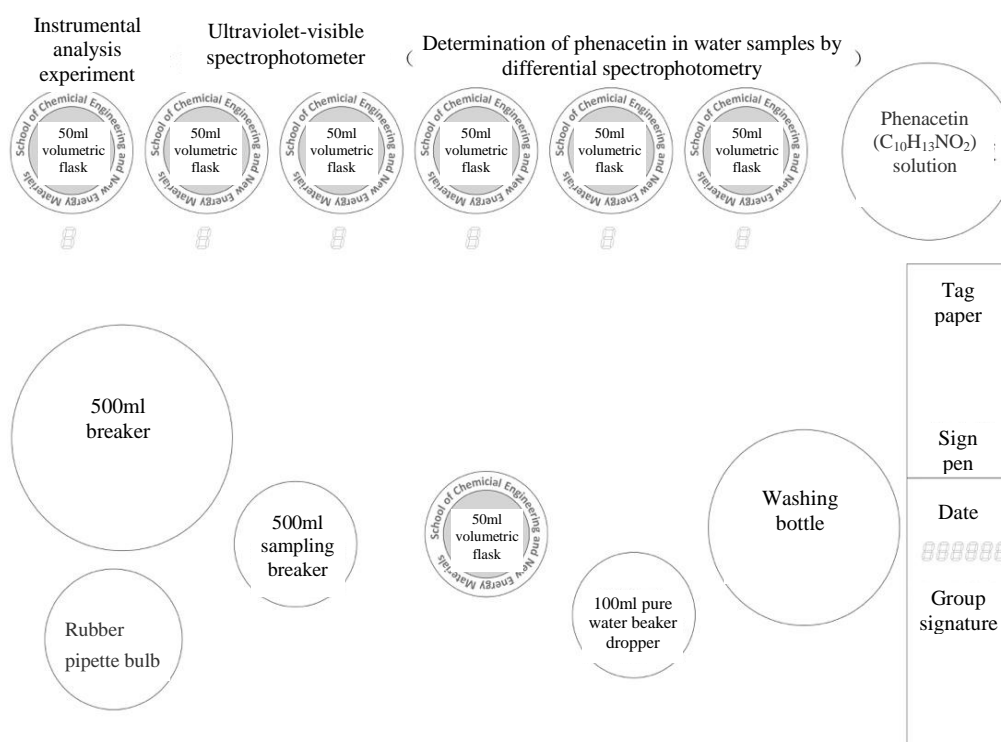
Instrumental analysis experiment

Ultraviolet-visible spectrophotometer

( Determination of phenacetin in water samples by differential spectrophotometry )

School of Chemical Engineering and New Energy Materials
50ml volumetric flask

School of Chemical Engineering and New Energy Materials
50ml volumetric flask

School of Chemical Engineering and New Energy Materials
50ml volumetric flask

School of Chemical Engineering and New Energy Materials
50ml volumetric flask

School of Chemical Engineering and New Energy Materials
50ml volumetric flask

School of Chemical Engineering and New Energy Materials
50ml volumetric flask

Phenacetin ($C_{10}H_{13}NO_2$) solution

8 8 8 8 8 8

Tag paper

Sign pen

500ml breaker

500ml sampling breaker

School of Chemical Engineering and New Energy Materials
50ml volumetric flask

Washing bottle

Date

888888

Group signature

Rubber pipette bulb

100ml pure water beaker dropper